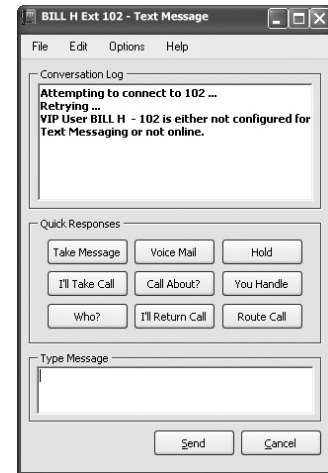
BILL H Ext 102 - Text Message

File Edit Options Help

Conversation Log

Attempting to connect to 102 ...
Retrying ...
VIP User BILL H - 102 is either not configured for Text Messaging or not online.

Quick Responses

Take Message Voice Mail Hold

I'll Take Call Call About? You Handle

Who? I'll Return Call Route Call

Type Message

Send Cancel